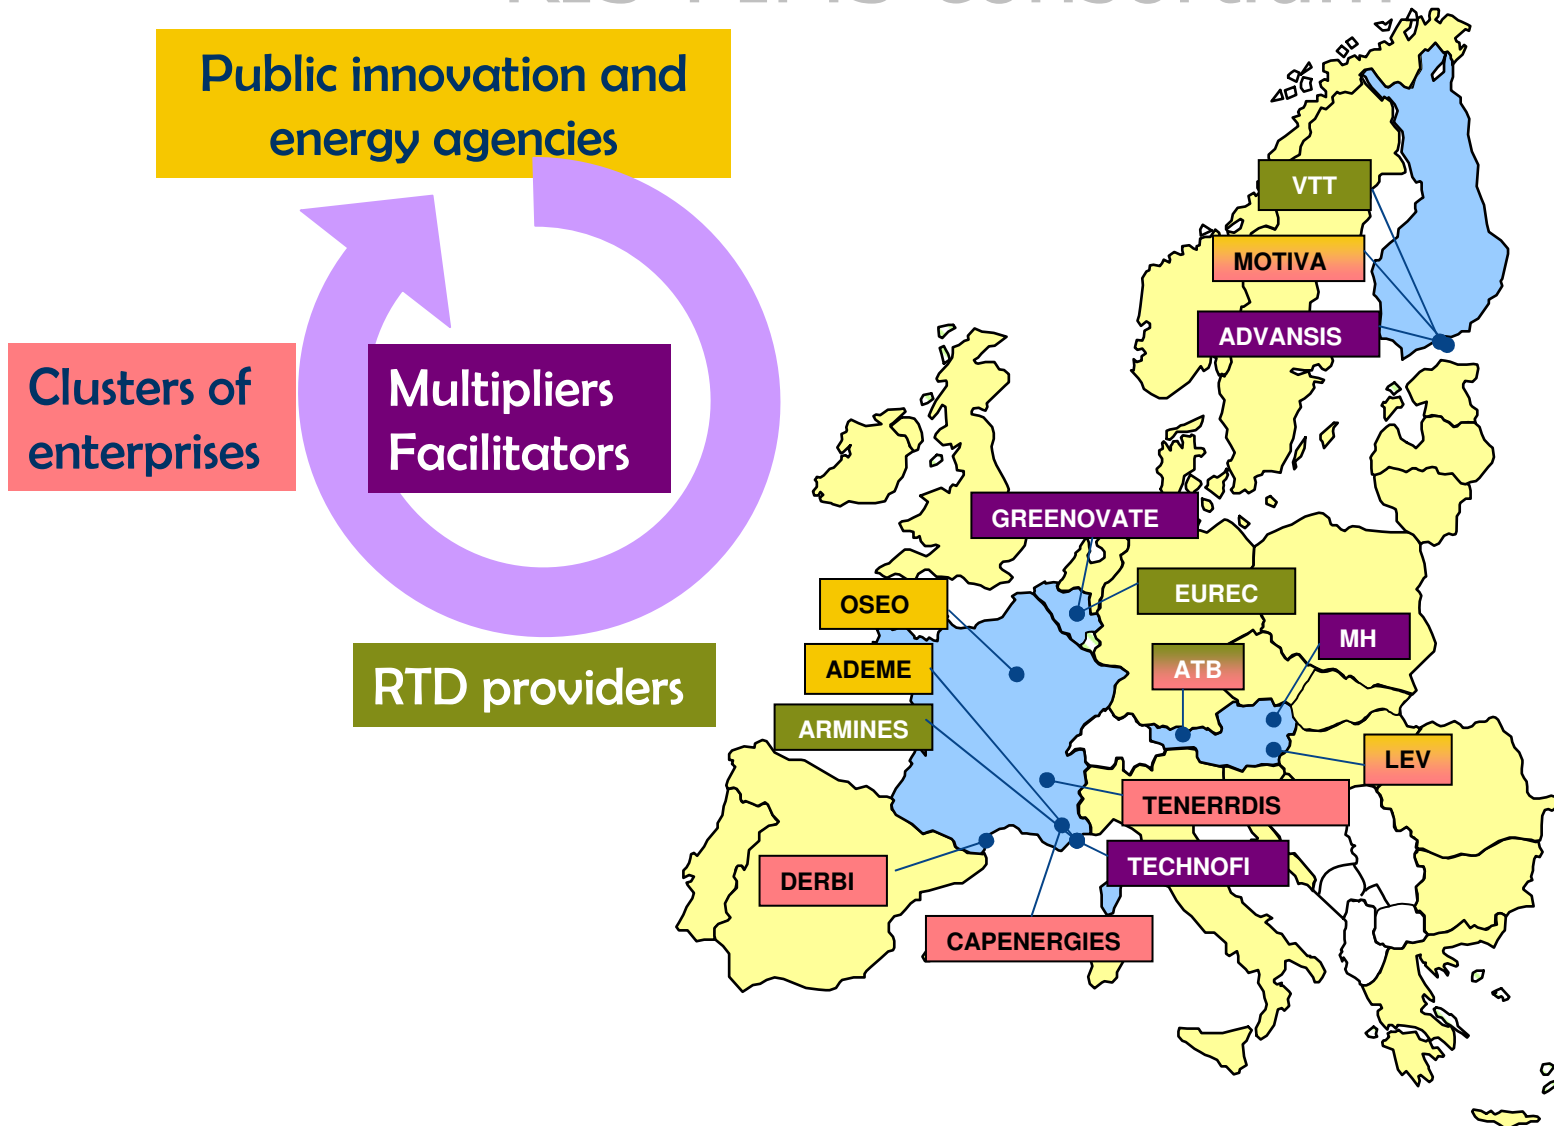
Public innovation and energy agencies

Clusters of enterprises

Multipliers Facilitators

RTD providers

VTT
MOTIVA
ADVANSIS
GREENOVATE
EUREC
OSEO
ADEME
ARMINES
MH
ATB
LEV
TENERRDIS
TECHNOFI
DERBI
CAPENERGIES